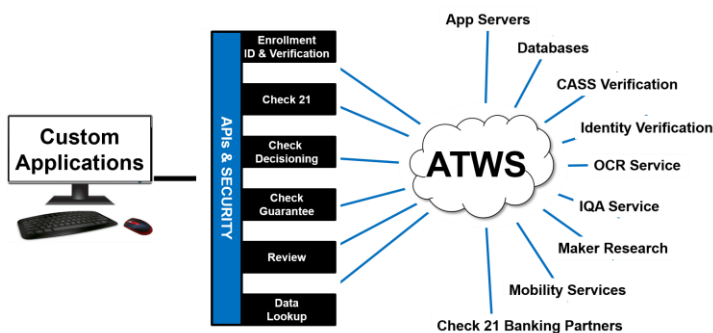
Custom Applications

APIs & SECURITY

Enrollment ID & Verification

Check 21

Check Decisioning

Check Guarantee

Review

Data Lookup

ATWS

App Servers

Databases

CASS Verification

Identity Verification

OCR Service

IQA Service

Maker Research

Mobility Services

Check 21 Banking Partners